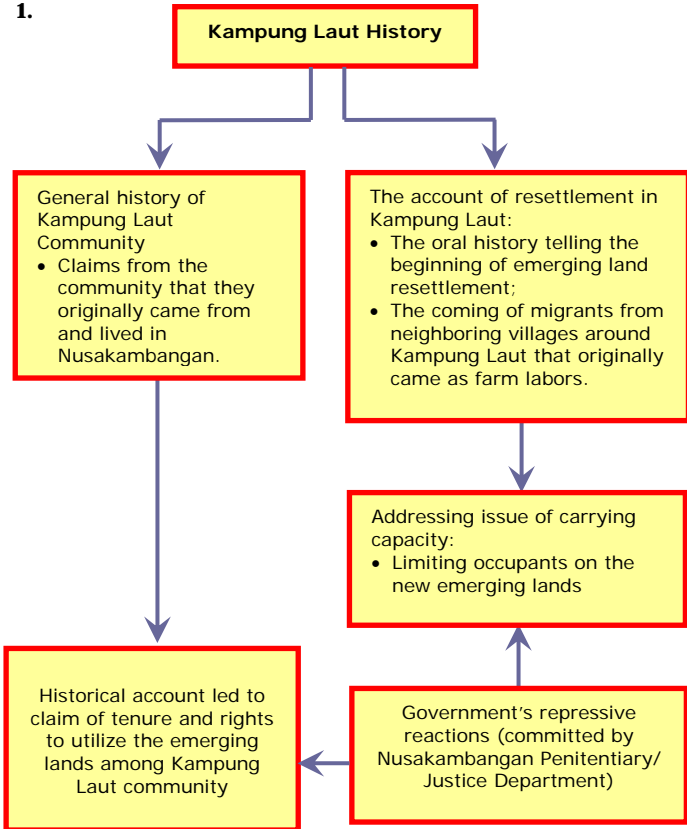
1.

Kampung Laut History

General history of Kampung Laut Community
• Claims from the community that they originally came from and lived in Nusakambangan.

The account of resettlement in Kampung Laut:
• The oral history telling the beginning of emerging land resettlement;
• The coming of migrants from neighboring villages around Kampung Laut that originally came as farm labors.

Addressing issue of carrying capacity:
• Limiting occupants on the new emerging lands

Historical account led to claim of tenure and rights to utilize the emerging lands among Kampung Laut community

Government's repressive reactions (committed by Nusakambangan Penitentiary/ Justice Department)